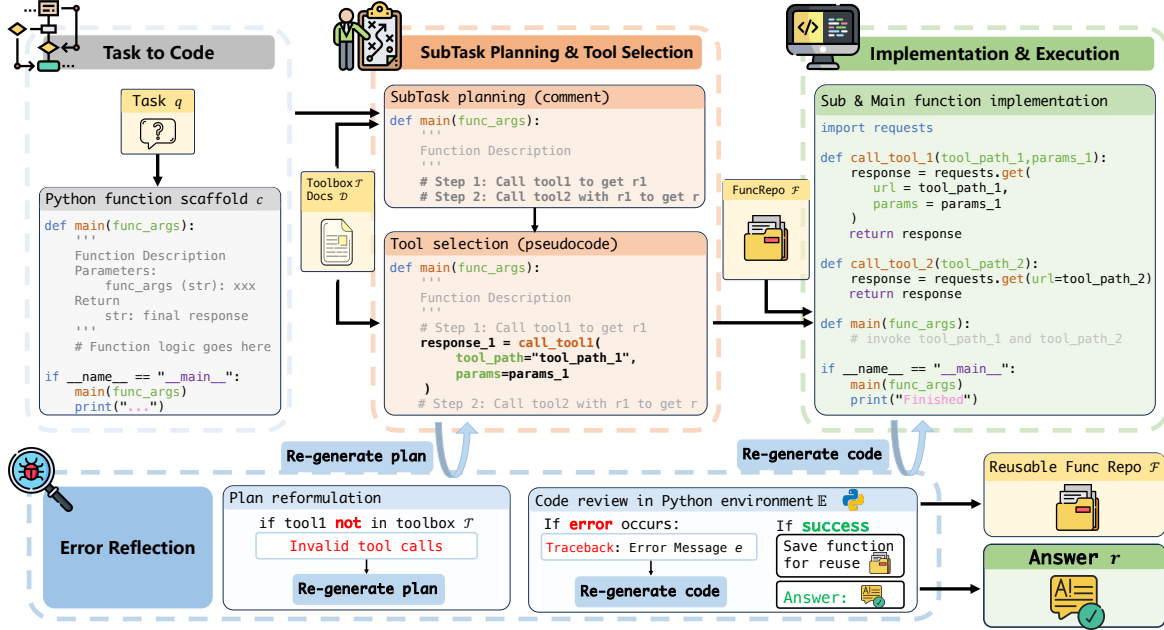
Task to Code

Task $q$

Python function scaffold $c$

def main(func_args):
    '''
    Function Description
    Parameters:
        func_args (str): xxx
    Return
        str: final response
    '''
    # Function logic goes here

if __name__ == "__main__":
    main(func_args)
    print("...")

SubTask Planning & Tool Selection

SubTask planning (comment)

def main(func_args):
    '''
    Function Description
    '''
    # Step 1: Call tool1 to get r1
    # Step 2: Call tool2 with r1 to get r

Toolbox $\mathcal{T}$
Docs $\mathcal{D}$

Tool selection (pseudocode)

def main(func_args):
    '''
    Function Description
    '''
    # Step 1: Call tool1 to get r1
    response_1 = call_tool1(
        tool_path="tool_path_1",
        params=params_1
    )
    # Step 2: Call tool2 with r1 to get r

Implementation & Execution

FuncRepo $\mathcal{F}$

Sub & Main function implementation

import requests

def call_tool_1(tool_path_1,params_1):
    response = requests.get(
        url = tool_path_1,
        params = params_1
    )
    return response

def call_tool_2(tool_path_2):
    response = requests.get(url=tool_path_2)
    return response

def main(func_args):
    # invoke tool_path_1 and tool_path_2

if __name__ == "__main__":
    main(func_args)
    print("Finished")

Re-generate plan

Re-generate code

Error Reflection

Plan reformulation

if tool1 not in toolbox $\mathcal{T}$

Invalid tool calls

Re-generate plan

Code review in Python environment $\mathbb{E}$

If error occurs:

Traceback: Error Message $e$

Re-generate code

If success

Save function for reuse

Answer:

Reusable Func Repo $\mathcal{F}$

Answer $r$